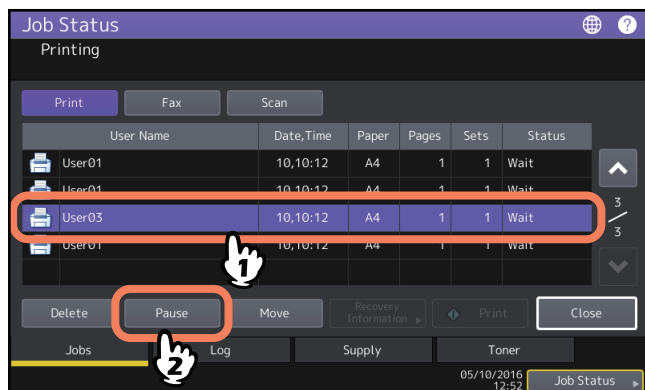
Job Status
Printing

Print
Fax
Scan

| User Name | Date,Time | Paper | Pages | Sets | Status |
|---|---|---|---|---|---|
| User01 | 10,10:12 | A4 | 1 | 1 | Wait |
| User01 | 10,10:12 | A4 | 1 | 1 | Wait |
| User03 | 10,10:12 | A4 | 1 | 1 | Wait |
| User01 | 10,10:12 | A4 | 1 | 1 | Wait |

3
3

1

Delete
Pause
Move
Recovery Information
Print
Close

2

Jobs
Log
Supply
Toner

05/10/2016
12:52
Job Status